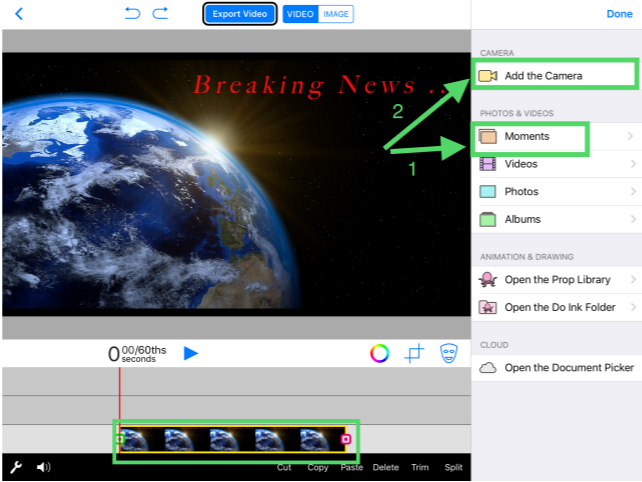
Export Video
VIDEO IMAGE
Done

Breaking News ...

2
1

CAMERA
Add the Camera
PHOTOS & VIDEOS
Moments
Videos
Photos
Albums
ANIMATION & DRAWING
Open the Prop Library
Open the Do Ink Folder
CLOUD
Open the Document Picker

0 00/60ths seconds

Cut Copy Paste Delete Trim Split